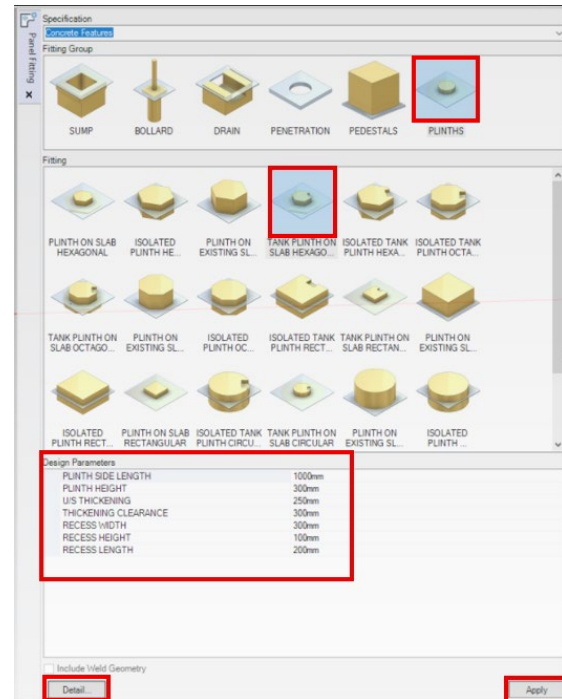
Panel Fitting ×

Specification
Concrete Features

Fitting Group

SUMP
BOLLARD
DRAIN
PENETRATION
PEDESTALS
PLINTHS

Fitting

PLINTH ON SLAB HEXAGONAL
ISOLATED PLINTH HE...
PLINTH ON EXISTING SL...
TANK PLINTH ON SLAB HEXAGO...
ISOLATED TANK PLINTH HEXA...
ISOLATED TANK PLINTH OCTA...
TANK PLINTH ON SLAB OCTAGO...
PLINTH ON EXISTING SL...
ISOLATED PLINTH OC...
ISOLATED TANK PLINTH RECT...
TANK PLINTH ON SLAB RECTAN...
PLINTH ON EXISTING SL...
ISOLATED PLINTH RECT...
PLINTH ON SLAB RECTANGULAR
ISOLATED TANK PLINTH CIRCU...
TANK PLINTH ON SLAB CIRCULAR
PLINTH ON EXISTING SL...
ISOLATED PLINTH ...

Design Parameters

| | |
|---|---|
| PLINTH SIDE LENGTH | 1000mm |
| PLINTH HEIGHT | 300mm |
| U/S THICKENING | 250mm |
| THICKENING CLEARANCE | 300mm |
| RECESS WIDTH | 300mm |
| RECESS HEIGHT | 100mm |
| RECESS LENGTH | 200mm |

Include Weld Geometry

Detail...
Apply